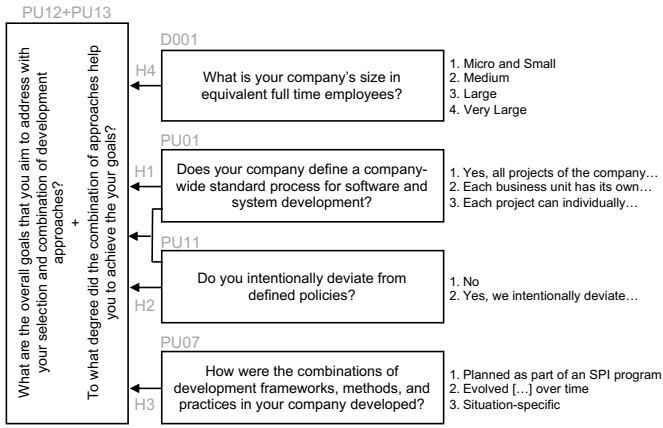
PU12+PU13

What are the overall goals that you aim to address with your selection and combination of development approaches?
+
To what degree did the combination of approaches help you to achieve the your goals?

D001

H4

What is your company's size in equivalent full time employees?

1. Micro and Small
2. Medium
3. Large
4. Very Large

PU01

H1

Does your company define a company-wide standard process for software and system development?

1. Yes, all projects of the company…
2. Each business unit has its own…
3. Each project can individually…

PU11

Do you intentionally deviate from defined policies?

H2

1. No
2. Yes, we intentionally deviate…

PU07

How were the combinations of development frameworks, methods, and practices in your company developed?

H3

1. Planned as part of an SPI program
2. Evolved […] over time
3. Situation-specific